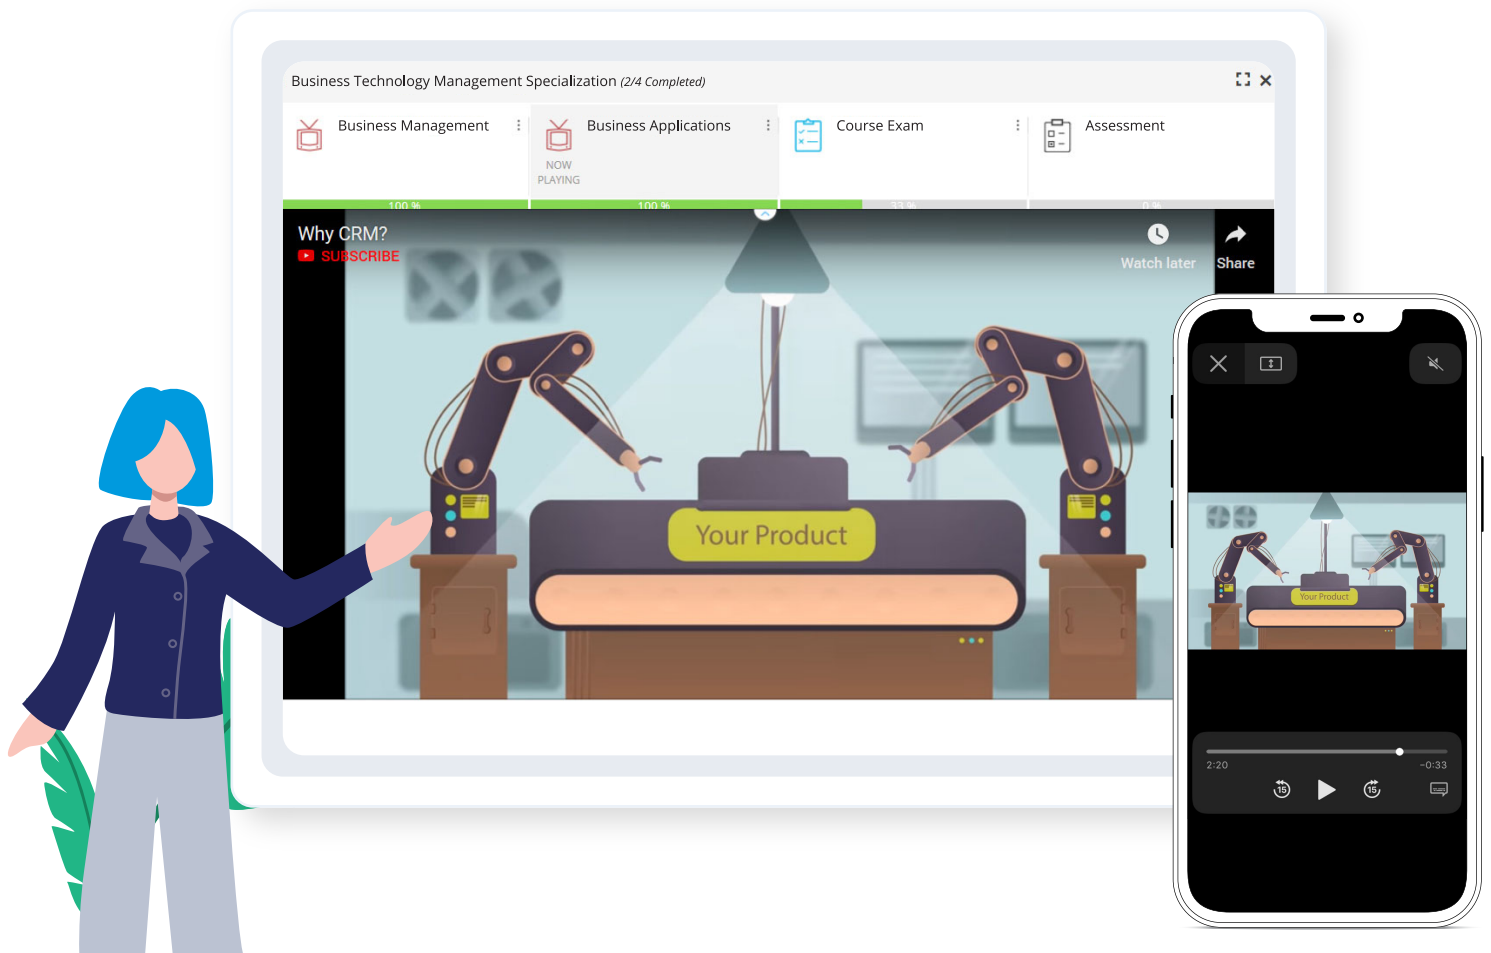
Business Technology Management Specialization (2/4 Completed)

Business Management

100 %

Business Applications

NOW PLAYING

100 %

Course Exam

33 %

Assessment

0 %

Why CRM?

SUBSCRIBE

Watch later

Share

Your Product

Your Product

2:20

-0:33

15

15